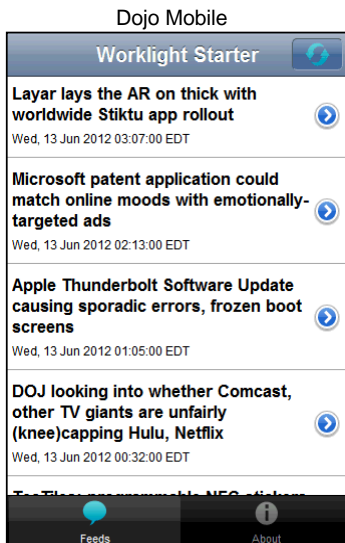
Dojo Mobile

Worklight Starter

Layar lays the AR on thick with worldwide Stiktu app rollout
Wed, 13 Jun 2012 03:07:00 EDT

Microsoft patent application could match online moods with emotionally-targeted ads
Wed, 13 Jun 2012 02:13:00 EDT

Apple Thunderbolt Software Update causing sporadic errors, frozen boot screens
Wed, 13 Jun 2012 01:05:00 EDT

DOJ looking into whether Comcast, other TV giants are unfairly (knee)capping Hulu, Netflix
Wed, 13 Jun 2012 00:32:00 EDT

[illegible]

Feeds

About